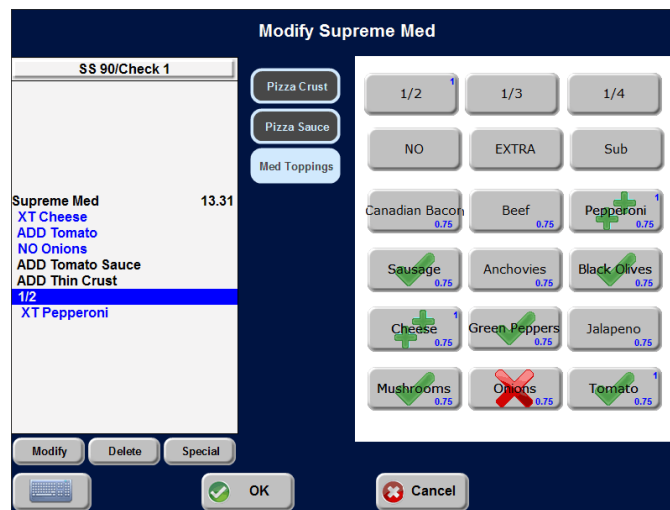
Modify Supreme Med

SS 90/Check 1

Supreme Med 13.31
XT Cheese
ADD Tomato
NO Onions
ADD Tomato Sauce
ADD Thin Crust
1/2
XT Pepperoni

Modify Delete Special

Pizza Crust
Pizza Sauce
Med Toppings

| | | |
|---|---|---|
| 1/2 1 | 1/3 | 1/4 |
| NO | EXTRA | Sub |
| Canadian Bacon 0.75 | Beef 0.75 | Pepperoni 1 0.75 |
| Sausage 0.75 | Anchovies 0.75 | Black Olives 0.75 |
| Cheese 1 0.75 | Green Peppers 0.75 | Jalapeno 0.75 |
| Mushrooms 0.75 | Onions 0.75 | Tomato 1 0.75 |

OK
Cancel